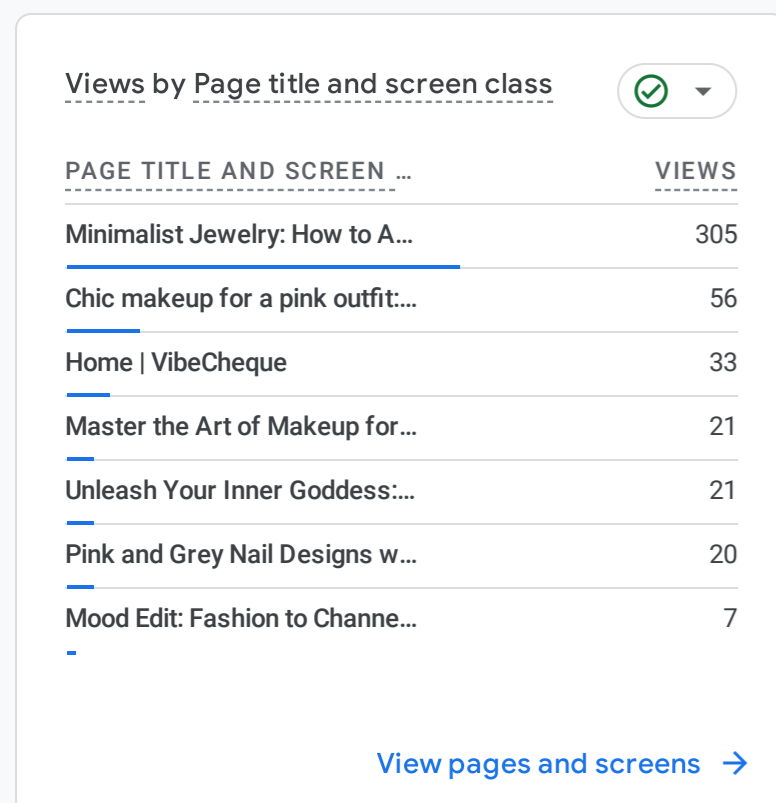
Views by Page title and screen class

| PAGE TITLE AND SCREEN … | VIEWS |
|---|---|
| Minimalist Jewelry: How to A… | 305 |
| Chic makeup for a pink outfit:… | 56 |
| Home \| VibeCheque | 33 |
| Master the Art of Makeup for… | 21 |
| Unleash Your Inner Goddess:… | 21 |
| Pink and Grey Nail Designs w… | 20 |
| Mood Edit: Fashion to Channe… | 7 |

View pages and screens →